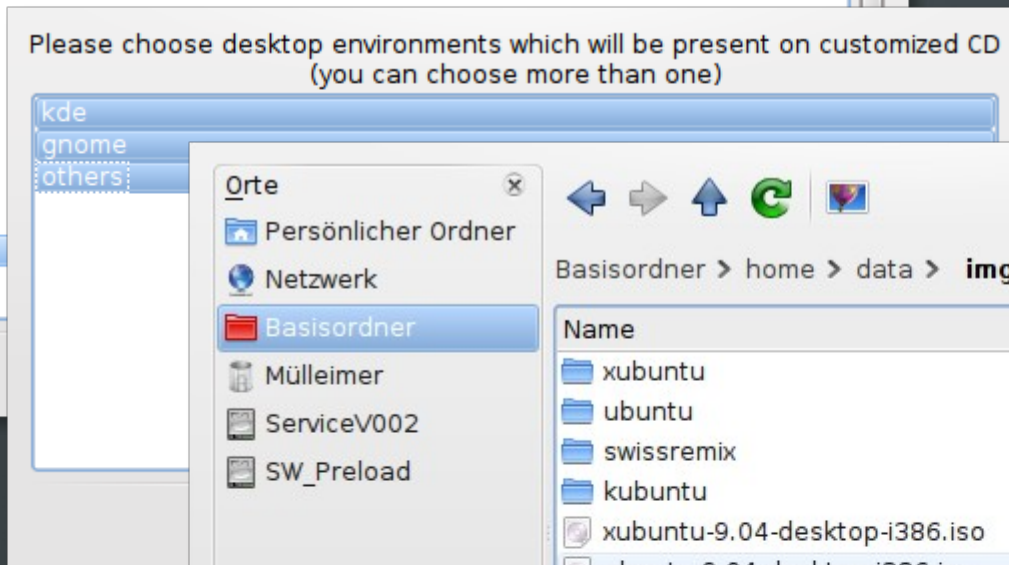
Please choose desktop environments which will be present on customized CD
(you can choose more than one)

kde
gnome
others

Orte
Persönlicher Ordner
Netzwerk
Basisordner
Mülleimer
ServiceV002
SW_Preload

Basisordner > home > data > img

Name
xubuntu
ubuntu
swissremix
kubuntu
xubuntu-9.04-desktop-i386.iso
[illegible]